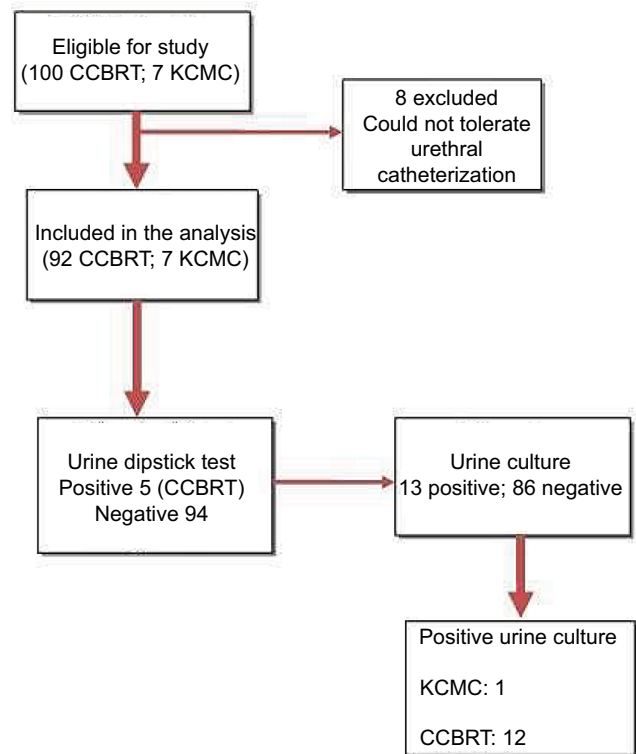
Eligible for study
(100 CCBRT; 7 KCMC)

8 excluded
Could not tolerate urethral catheterization

Included in the analysis
(92 CCBRT; 7 KCMC)

Urine dipstick test
Positive 5 (CCBRT)
Negative 94

Urine culture
13 positive; 86 negative

Positive urine culture

KCMC: 1

CCBRT: 12